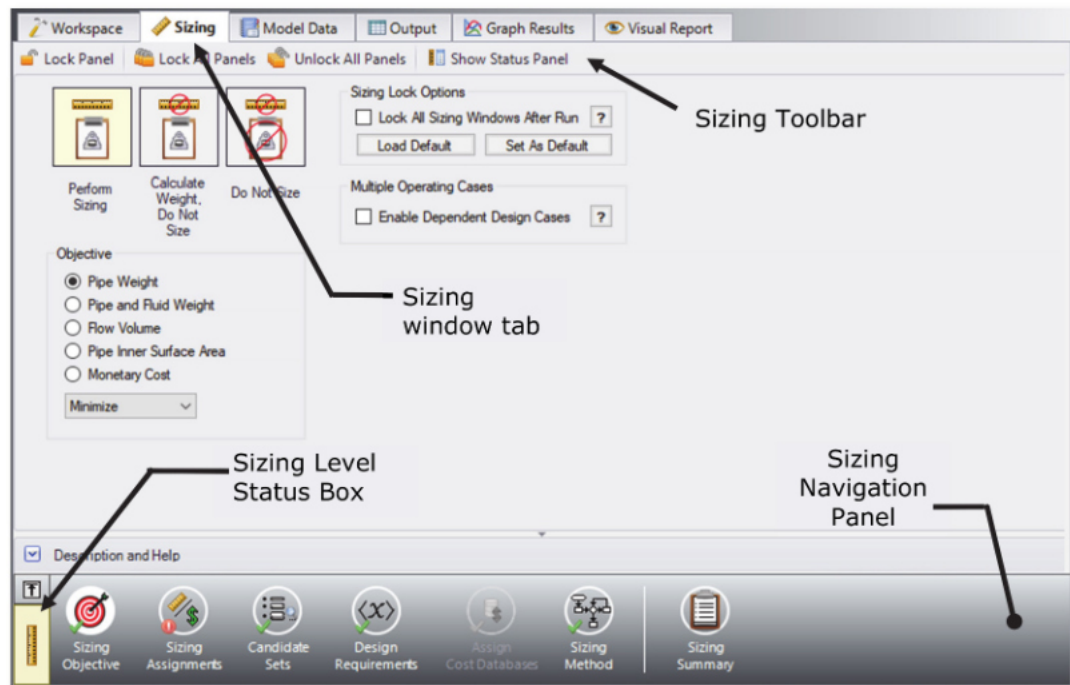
Workspace | Sizing | Model Data | Output | Graph Results | Visual Report

Lock Panel | Lock All Panels | Unlock All Panels | Show Status Panel

Sizing Toolbar

Perform Sizing

Calculate Weight, Do Not Size

Do Not Size

Sizing Lock Options

Lock All Sizing Windows After Run ?

Load Default

Set As Default

Multiple Operating Cases

Enable Dependent Design Cases ?

Objective

Pipe Weight

Pipe and Fluid Weight

Flow Volume

Pipe Inner Surface Area

Monetary Cost

Minimize

Sizing window tab

Sizing Level Status Box

Sizing Navigation Panel

Description and Help

Sizing Objective

Sizing Assignments

Candidate Sets

Design Requirements

Assign Cost Databases

Sizing Method

Sizing Summary